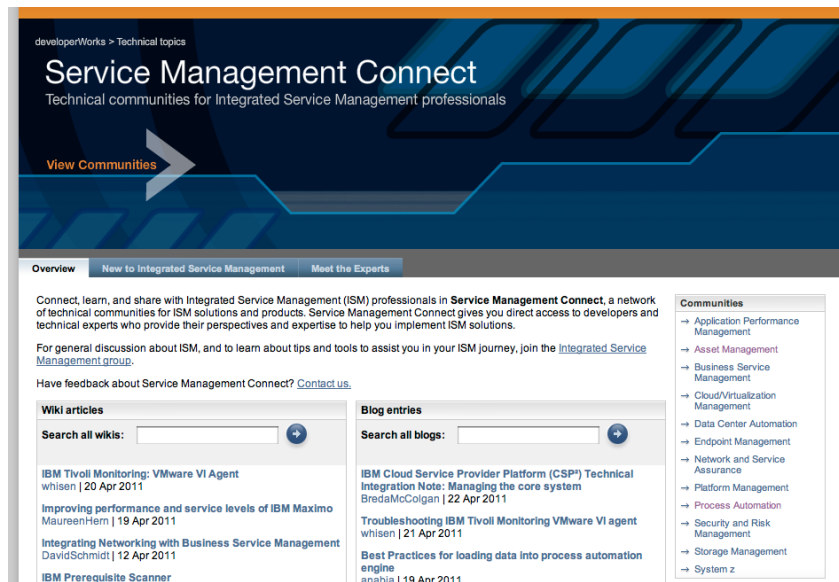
developerWorks > Technical topics

Service Management Connect

Technical communities for Integrated Service Management professionals

View Communities

Overview | New to Integrated Service Management | Meet the Experts

Connect, learn, and share with Integrated Service Management (ISM) professionals in **Service Management Connect**, a network of technical communities for ISM solutions and products. Service Management Connect gives you direct access to developers and technical experts who provide their perspectives and expertise to help you implement ISM solutions.

For general discussion about ISM, and to learn about tips and tools to assist you in your ISM journey, join the Integrated Service Management group.

Have feedback about Service Management Connect? Contact us.

Wiki articles

Search all wikis:

IBM Tivoli Monitoring: VMware VI Agent
whisen | 20 Apr 2011

Improving performance and service levels of IBM Maximo
MaureenHern | 19 Apr 2011

Integrating Networking with Business Service Management
DavidSchmidt | 12 Apr 2011

IBM Prerequisite Scanner

Blog entries

Search all blogs:

IBM Cloud Service Provider Platform (CSP²) Technical Integration Note: Managing the core system
BredaMcColgan | 22 Apr 2011

Troubleshooting IBM Tivoli Monitoring VMware VI agent
whisen | 21 Apr 2011

Best Practices for loading data into process automation engine
anabia | 19 Apr 2011

Communities

→ Application Performance Management
→ Asset Management
→ Business Service Management
→ Cloud/Virtualization Management
→ Data Center Automation
→ Endpoint Management
→ Network and Service Assurance
→ Platform Management
→ Process Automation
→ Security and Risk Management
→ Storage Management
→ System z